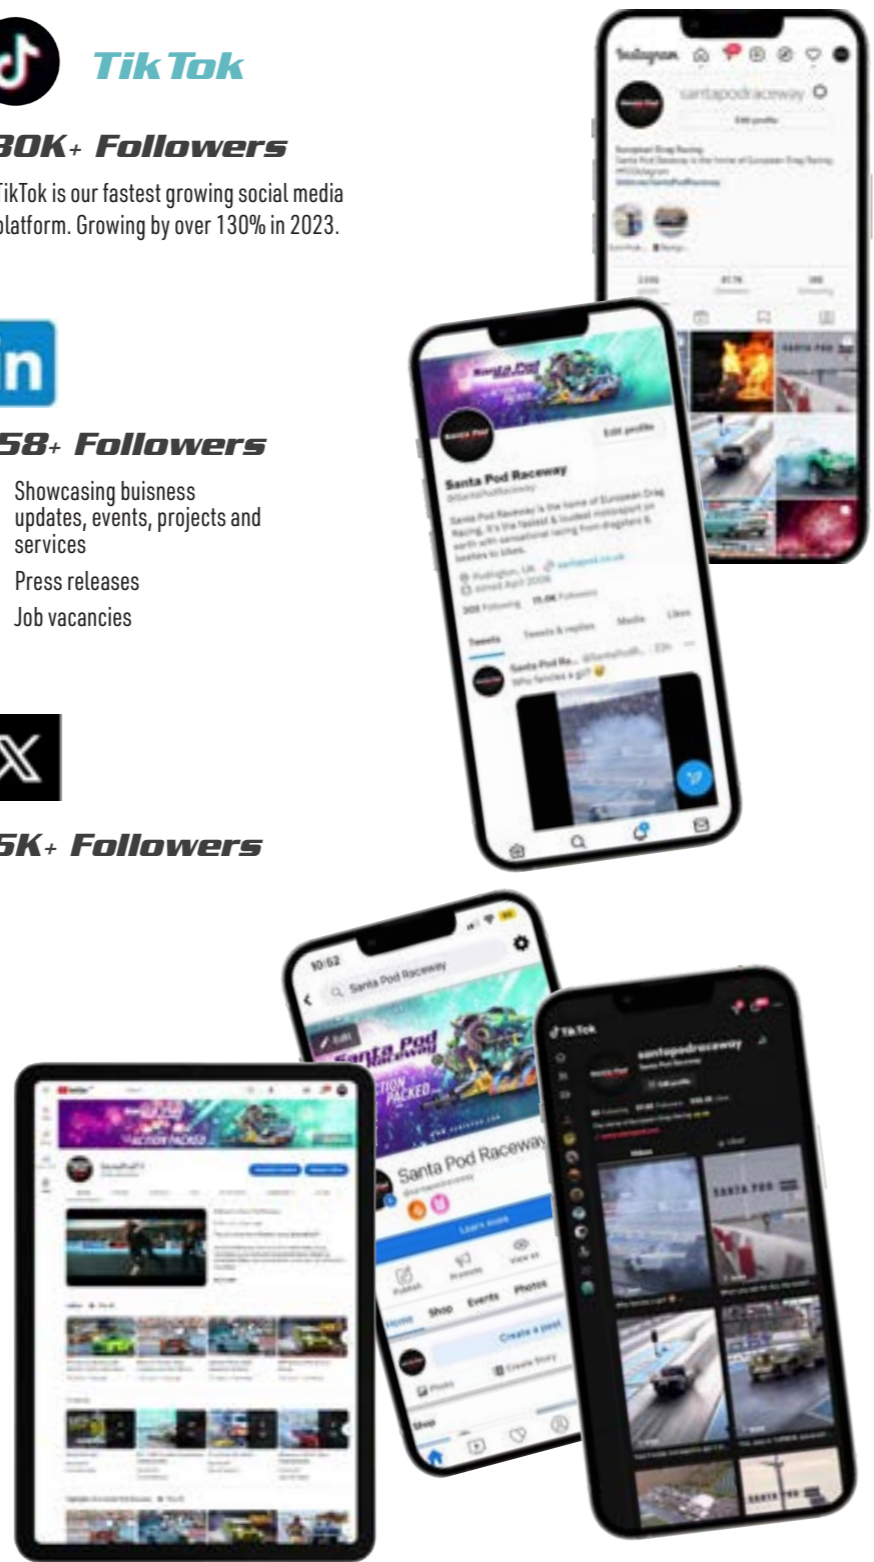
TikTok

30K+ Followers

TikTok is our fastest growing social media platform. Growing by over 130% in 2023.

in

58+ Followers

Showcasing buisness updates, events, projects and services

Press releases

Job vacancies

5K+ Followers

Instagram

santapodraceway

Edit profile

Santa Pod Raceway

@SantaPodRaceway

Santa Pod Raceway is the home of European Drag Racing. It's the fastest & loudest motorsport on earth with sensational racing from dragsters & beetles to bikes.

Podington, UK santapod.co.uk

Joined April 2009

305 Following 15.0K Followers

Tweets Tweets & replies Media Likes

Santa Pod Ra... @SantaPodR...

Who fancies a go?

Edit profile

10:02

Santa Pod Raceway

Santa Pod Raceway

ACTION PACKED

Santa Pod Raceway

Learn more

Publish Promote View as

Home Shop Events Photos

Create a post

Photo Create Story

Shop

TikTok

santapodraceway

Santa Pod Raceway

Edit profile

Videos

SANTA POD

SANTA POD

YouTube

ACTION PACKED

SantaPodTV

SANTA POD